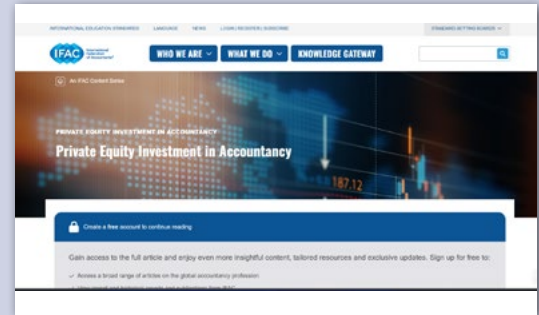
INTERNATIONAL EDUCATION STANDARDS LANGUAGE NEWS LOGIN | REGISTER | SUBSCRIBE

STANDARD SETTING BOARDS

IFAC International Federation of Accountants®

WHO WE ARE

WHAT WE DO

KNOWLEDGE GATEWAY

An IFAC Content Series

PRIVATE EQUITY INVESTMENT IN ACCOUNTANCY

Private Equity Investment in Accountancy

187.12

Create a free account to continue reading

Gain access to the full article and enjoy even more insightful content, tailored resources and exclusive updates. Sign up for free to:

Access a broad range of articles on the global accountancy profession

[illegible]